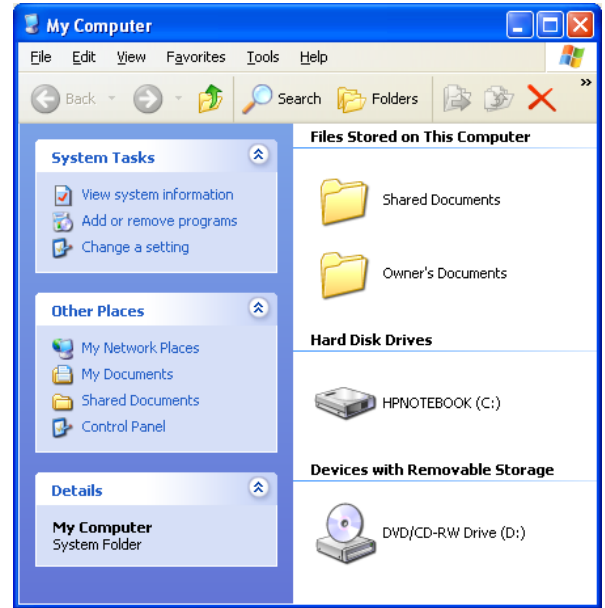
My Computer

File Edit View Favorites Tools Help

Back Search Folders

System Tasks

View system information
Add or remove programs
Change a setting

Other Places

My Network Places
My Documents
Shared Documents
Control Panel

Details

My Computer
System Folder

Files Stored on This Computer

Shared Documents

Owner's Documents

Hard Disk Drives

HPNOTEBOOK (C:)

Devices with Removable Storage

DVD/CD-RW Drive (D:)